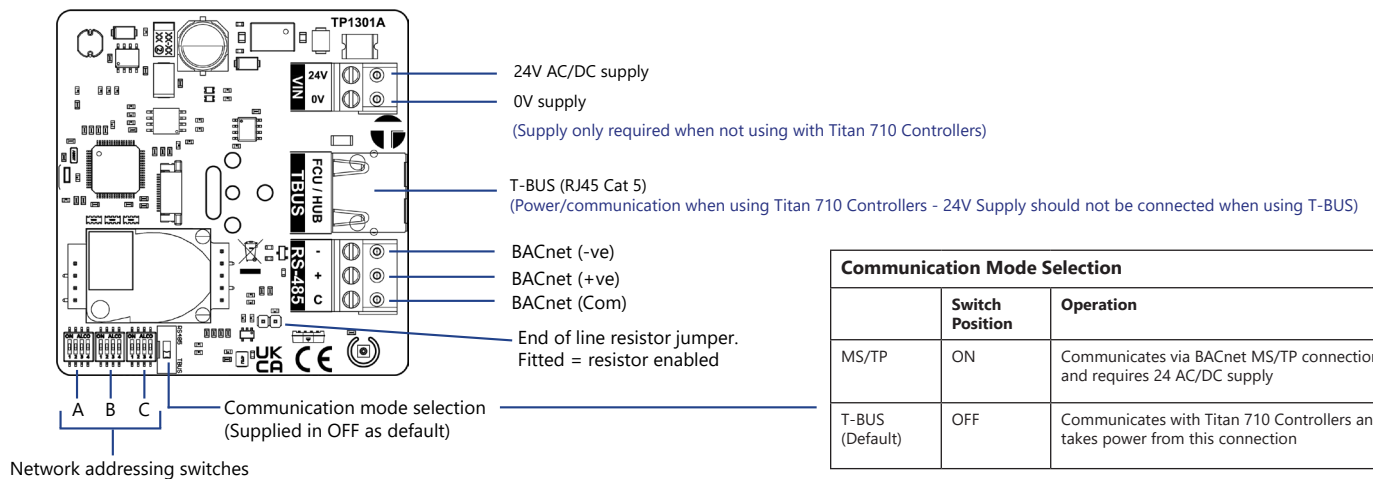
TP1301A

VIN 24V 0V

FCU / HUB TBUS

RS-485 - + C

24V AC/DC supply

0V supply

(Supply only required when not using with Titan 710 Controllers)

T-BUS (RJ45 Cat 5)
(Power/communication when using Titan 710 Controllers - 24V Supply should not be connected when using T-BUS)

BACnet (-ve)

BACnet (+ve)

BACnet (Com)

End of line resistor jumper.
Fitted = resistor enabled

A B C

Communication mode selection
(Supplied in OFF as default)

Network addressing switches

UK CA CE

| Communication Mode Selection | | |
|---|---|---|
| | Switch Position | Operation |
| MS/TP | ON | Communicates via BACnet MS/TP connectio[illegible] and requires 24 AC/DC supply |
| T-BUS (Default) | OFF | Communicates with Titan 710 Controllers an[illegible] takes power from this connection |